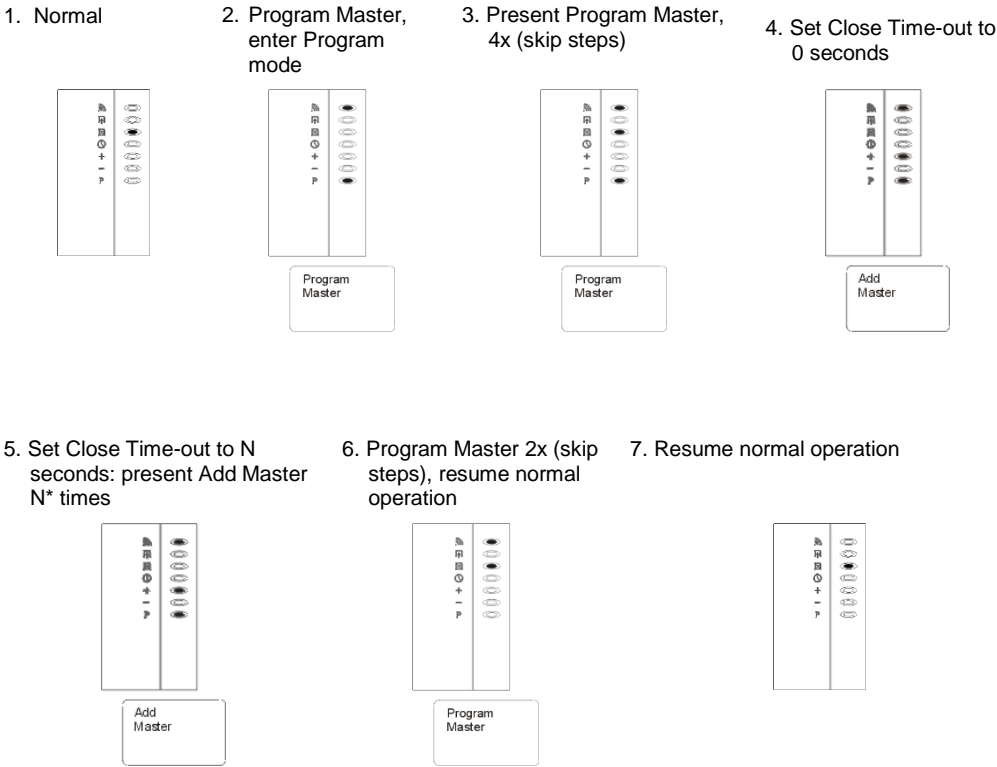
1. Normal

2. Program Master, enter Program mode

Program Master

3. Present Program Master, 4x (skip steps)

Program Master

4. Set Close Time-out to 0 seconds

Add Master

5. Set Close Time-out to N seconds: present Add Master N* times

Add Master

6. Program Master 2x (skip steps), resume normal operation

Program Master

7. Resume normal operation